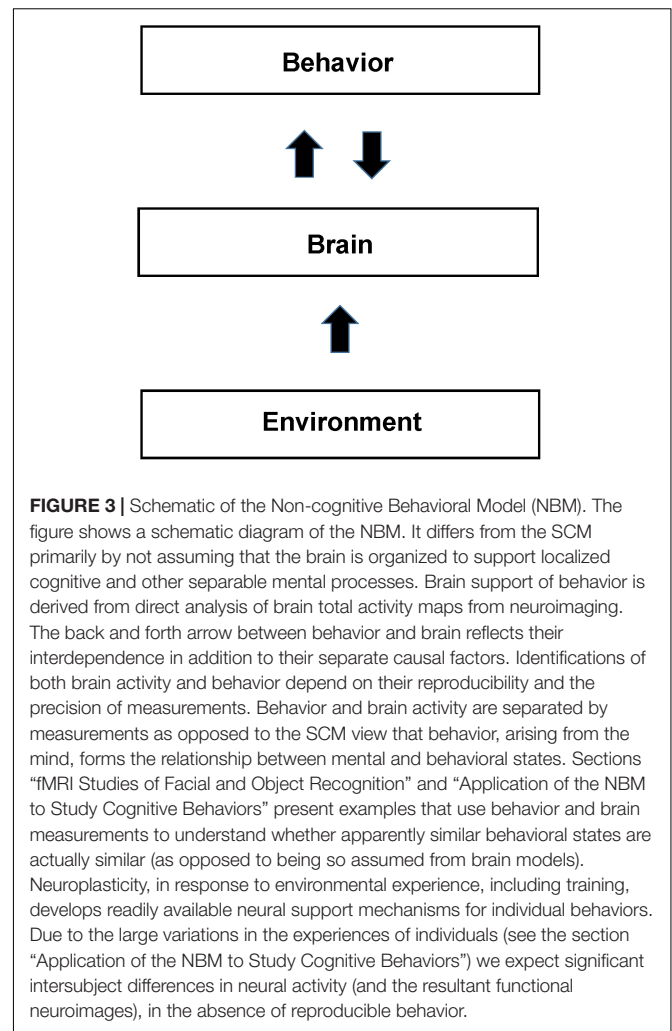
Behavior

Brain

Environment

**FIGURE 3 |** Schematic of the Non-cognitive Behavioral Model (NBM). The figure shows a schematic diagram of the NBM. It differs from the SCM primarily by not assuming that the brain is organized to support localized cognitive and other separable mental processes. Brain support of behavior is derived from direct analysis of brain total activity maps from neuroimaging. The back and forth arrow between behavior and brain reflects their interdependence in addition to their separate causal factors. Identifications of both brain activity and behavior depend on their reproducibility and the precision of measurements. Behavior and brain activity are separated by measurements as opposed to the SCM view that behavior, arising from the mind, forms the relationship between mental and behavioral states. Sections "fMRI Studies of Facial and Object Recognition" and "Application of the NBM to Study Cognitive Behaviors" present examples that use behavior and brain measurements to understand whether apparently similar behavioral states are actually similar (as opposed to being so assumed from brain models). Neuroplasticity, in response to environmental experience, including training, develops readily available neural support mechanisms for individual behaviors. Due to the large variations in the experiences of individuals (see the section "Application of the NBM to Study Cognitive Behaviors") we expect significant intersubject differences in neural activity (and the resultant functional neuroimages), in the absence of reproducible behavior.